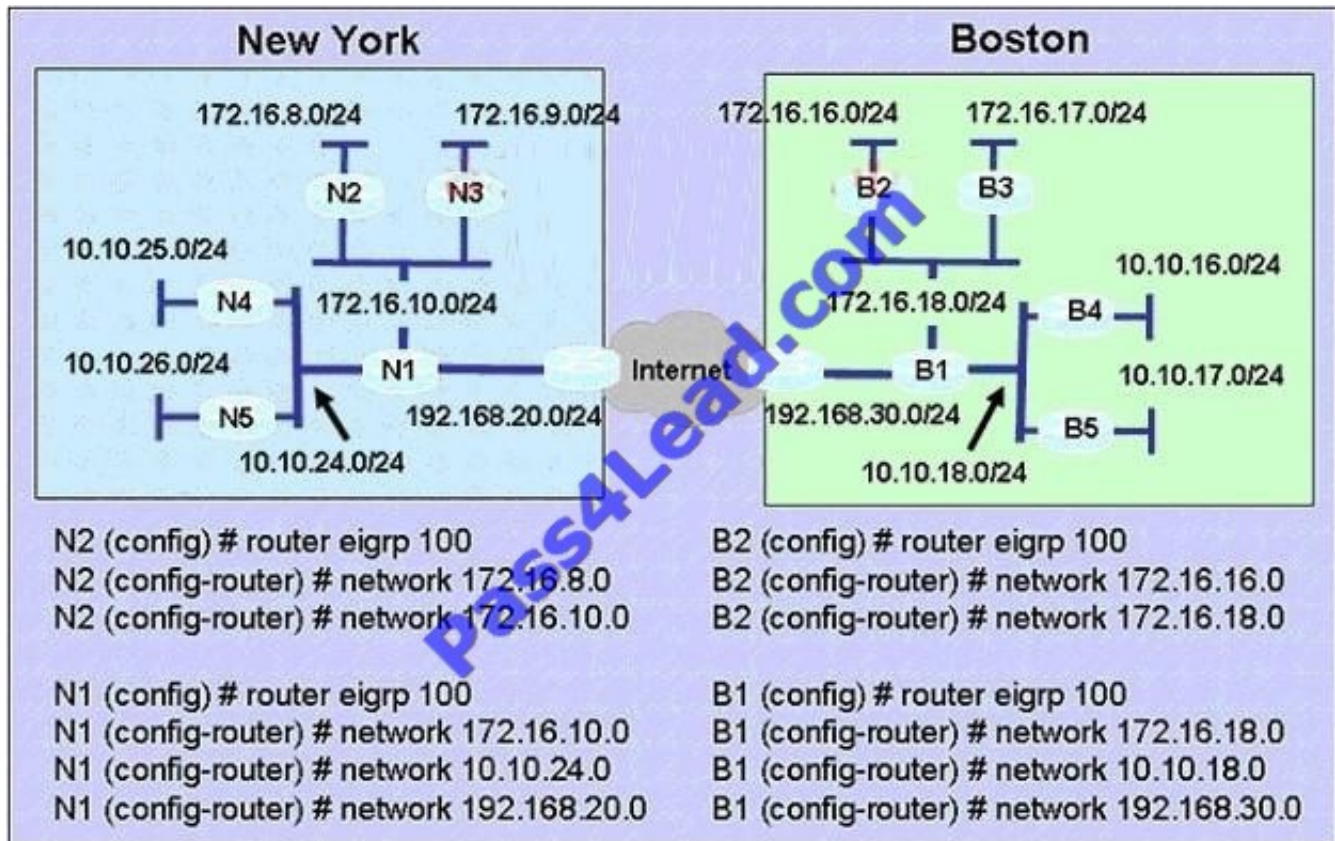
New York

172.16.8.0/24
172.16.9.0/24
N2
N3
10.10.25.0/24
N4
172.16.10.0/24
10.10.26.0/24
N1
N5
192.168.20.0/24
10.10.24.0/24

Internet

Boston

172.16.16.0/24
172.16.17.0/24
B2
B3
10.10.16.0/24
172.16.18.0/24
B4
B1
10.10.17.0/24
192.168.30.0/24
B5
10.10.18.0/24

Pass4Lead.com

N2 (config) # router eigrp 100
N2 (config-router) # network 172.16.8.0
N2 (config-router) # network 172.16.10.0

N1 (config) # router eigrp 100
N1 (config-router) # network 172.16.10.0
N1 (config-router) # network 10.10.24.0
N1 (config-router) # network 192.168.20.0

B2 (config) # router eigrp 100
B2 (config-router) # network 172.16.16.0
B2 (config-router) # network 172.16.18.0

B1 (config) # router eigrp 100
B1 (config-router) # network 172.16.18.0
B1 (config-router) # network 10.10.18.0
B1 (config-router) # network 192.168.30.0